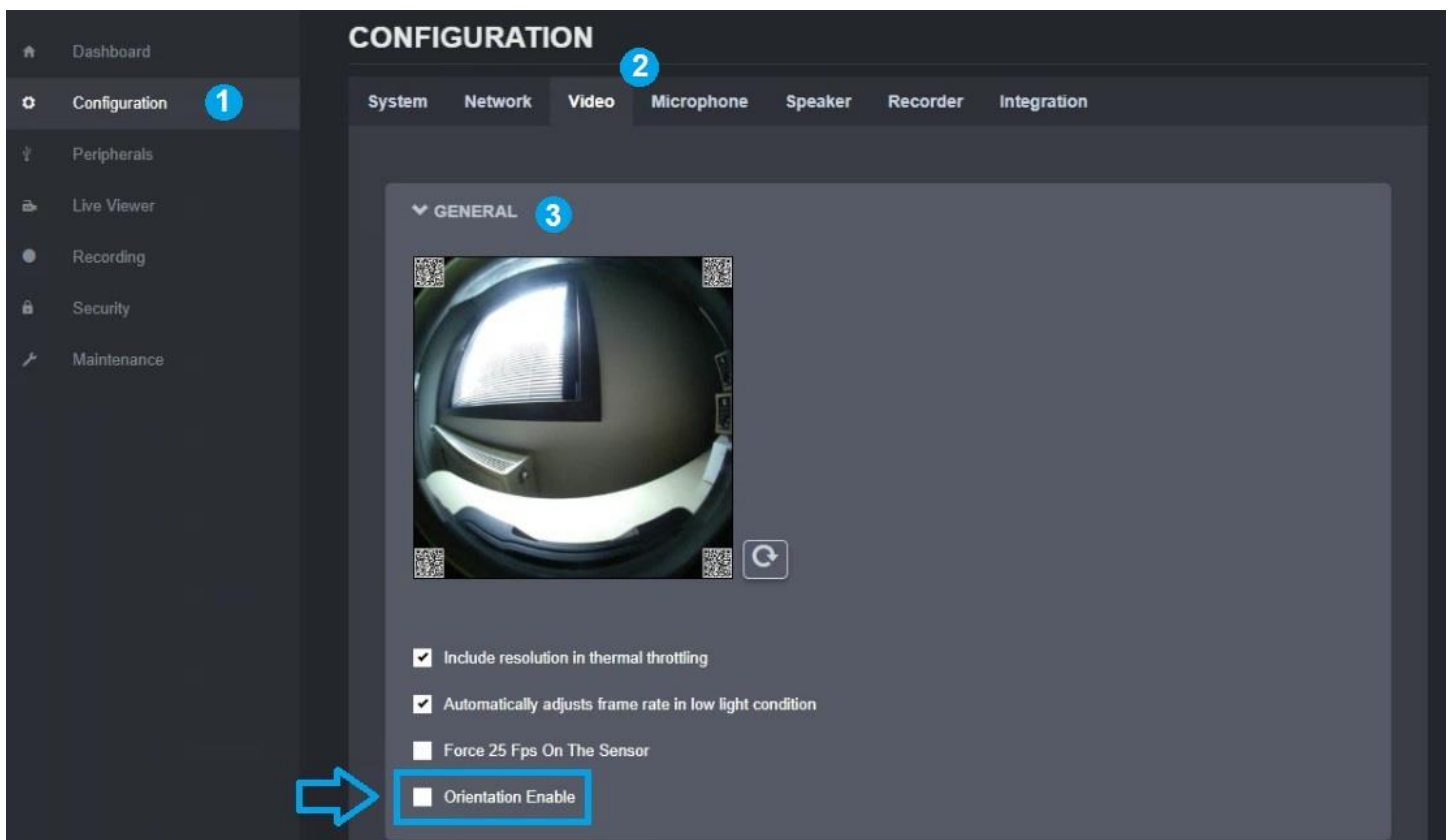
Dashboard
Configuration 1
Peripherals
Live Viewer
Recording
Security
Maintenance

CONFIGURATION

2

System Network Video Microphone Speaker Recorder Integration

GENERAL 3

Include resolution in thermal throttling

Automatically adjusts frame rate in low light condition

Force 25 Fps On The Sensor

Orientation Enable